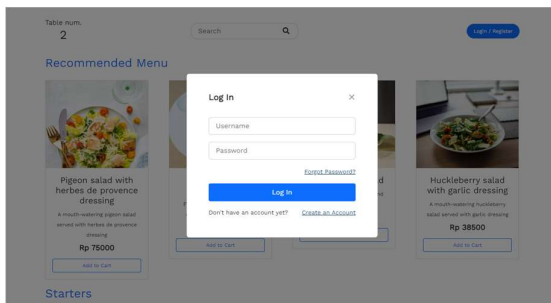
Table num.
2

Search

Login / Register

Recommended Menu

Pigeon salad with herbes de provence dressing
A mouth-watering pigeon salad served with herbes de provence dressing
Rp 75000
Add to Cart

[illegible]
Add to Cart

d
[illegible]

Huckleberry salad with garlic dressing
A mouth-watering huckleberry salad served with garlic dressing
Rp 38500
Add to Cart

Log In
×
Username
Password
Forgot Password?
Log In
Don't have an account yet? Create an Account

Starters